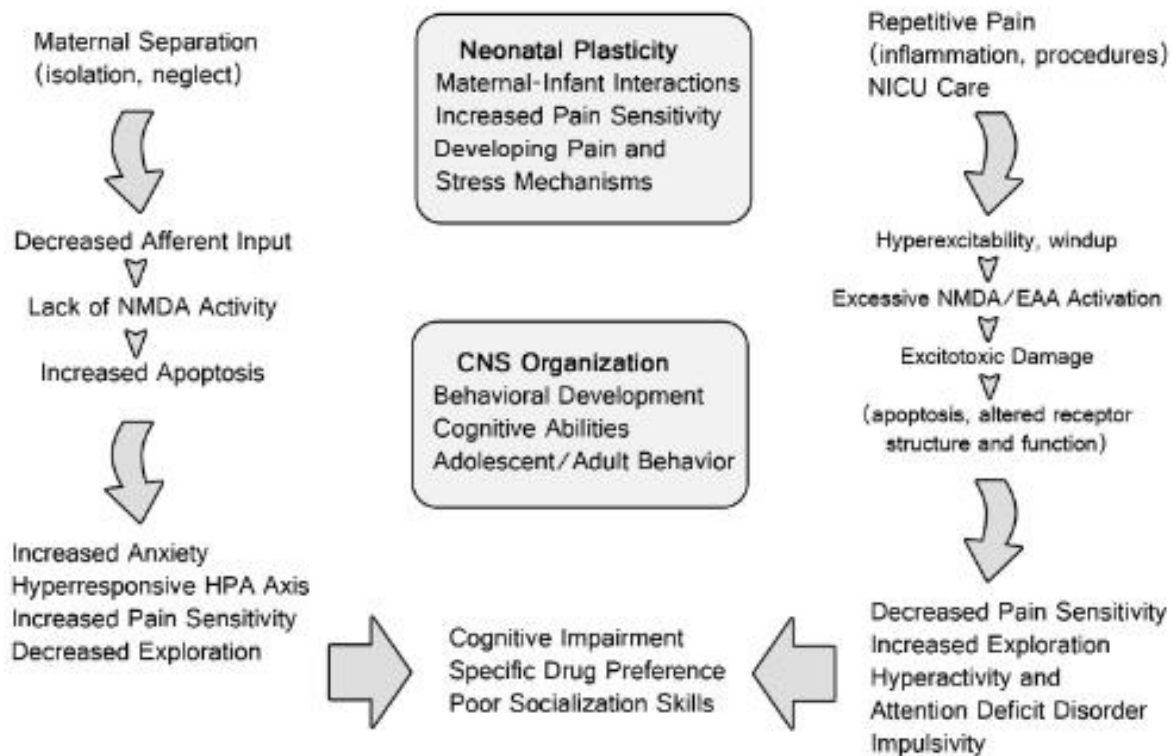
Maternal Separation
(isolation, neglect)

Decreased Afferent Input
Lack of NMDA Activity
Increased Apoptosis

Increased Anxiety
Hyperresponsive HPA Axis
Increased Pain Sensitivity
Decreased Exploration

Neonatal Plasticity
Maternal-Infant Interactions
Increased Pain Sensitivity
Developing Pain and Stress Mechanisms

CNS Organization
Behavioral Development
Cognitive Abilities
Adolescent/Adult Behavior

Cognitive Impairment
Specific Drug Preference
Poor Socialization Skills

Repetitive Pain
(inflammation, procedures)
NICU Care

Hyperexcitability, windup
Excessive NMDA/EAA Activation
Excitotoxic Damage
(apoptosis, altered receptor structure and function)

Decreased Pain Sensitivity
Increased Exploration
Hyperactivity and
Attention Deficit Disorder
Impulsivity